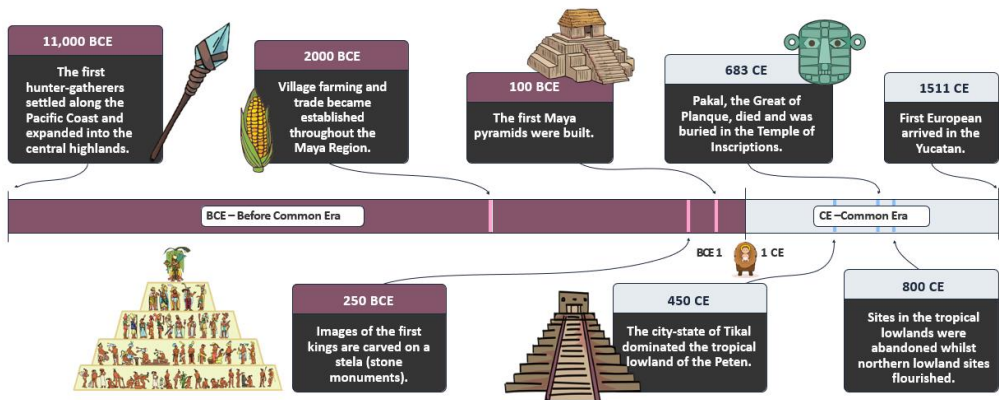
11,000 BCE

The first hunter-gatherers settled along the Pacific Coast and expanded into the central highlands.

2000 BCE

Village farming and trade became established throughout the Maya Region.

100 BCE

The first Maya pyramids were built.

683 CE

Pakal, the Great of Planque, died and was buried in the Temple of Inscriptions.

1511 CE

First European arrived in the Yucatan.

BCE – Before Common Era

CE –Common Era

BCE 1

1 CE

250 BCE

Images of the first kings are carved on a stela (stone monuments).

450 CE

The city-state of Tikal dominated the tropical lowland of the Peten.

800 CE

Sites in the tropical lowlands were abandoned whilst northern lowland sites flourished.